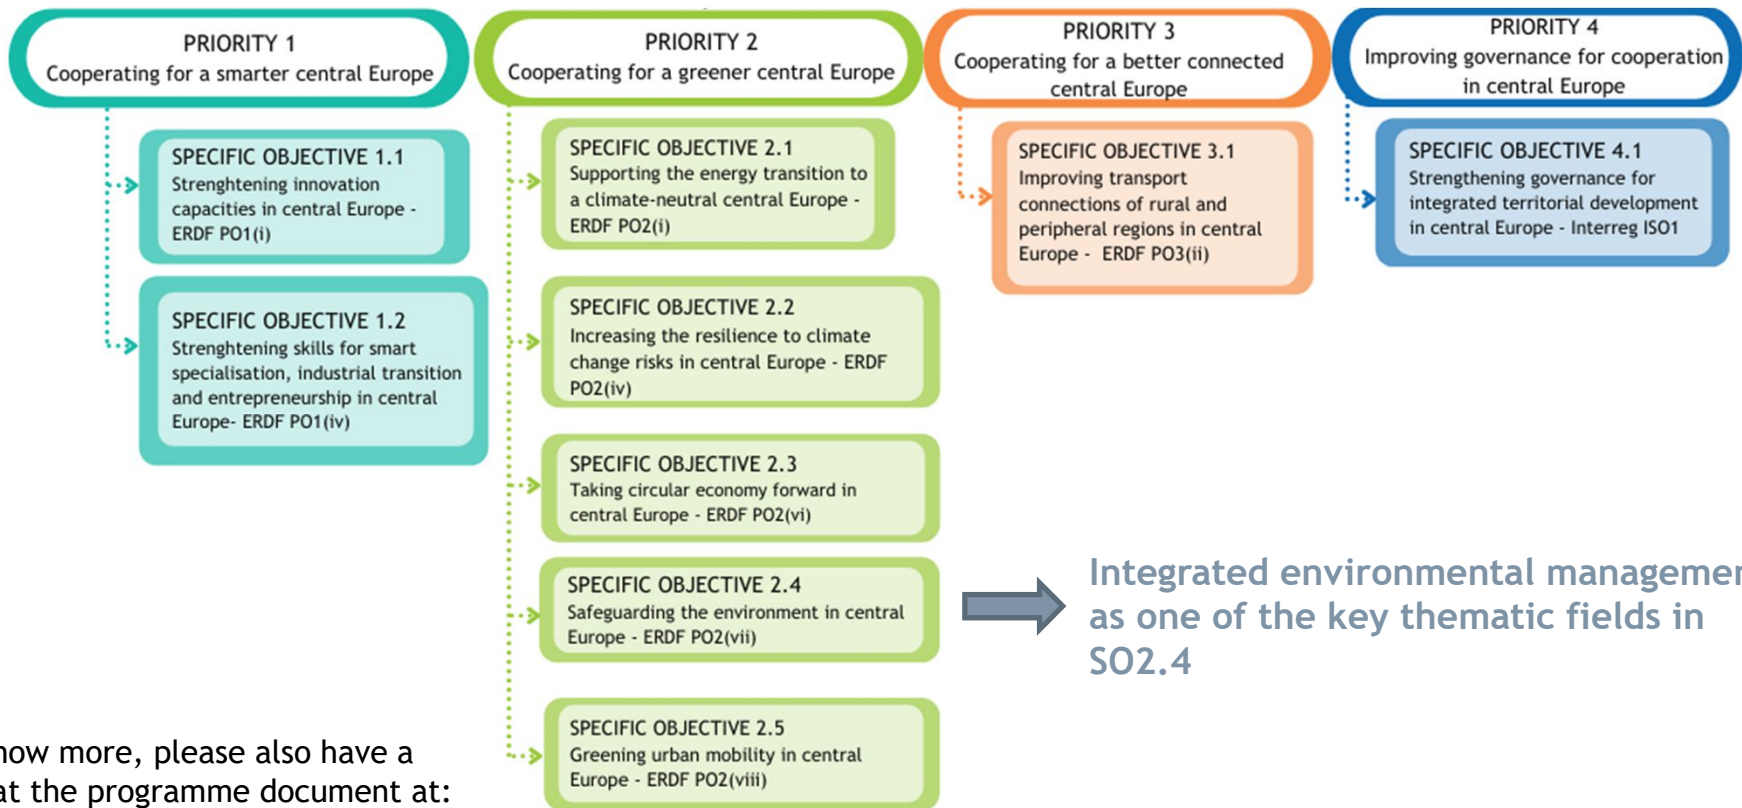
PRIORITY 1
Cooperating for a smarter central Europe

SPECIFIC OBJECTIVE 1.1
Strenghtening innovation capacities in central Europe - ERDF PO1(i)

SPECIFIC OBJECTIVE 1.2
Strenghtening skills for smart specialisation, industrial transition and entrepreneurship in central Europe- ERDF PO1(iv)

PRIORITY 2
Cooperating for a greener central Europe

SPECIFIC OBJECTIVE 2.1
Supporting the energy transition to a climate-neutral central Europe - ERDF PO2(i)

SPECIFIC OBJECTIVE 2.2
Increasing the resilience to climate change risks in central Europe - ERDF PO2(iv)

SPECIFIC OBJECTIVE 2.3
Taking circular economy forward in central Europe - ERDF PO2(vi)

SPECIFIC OBJECTIVE 2.4
Safeguarding the environment in central Europe - ERDF PO2(vii)

SPECIFIC OBJECTIVE 2.5
Greening urban mobility in central Europe - ERDF PO2(viii)

PRIORITY 3
Cooperating for a better connected central Europe

SPECIFIC OBJECTIVE 3.1
Improving transport connections of rural and peripheral regions in central Europe - ERDF PO3(ii)

PRIORITY 4
Improving governance for cooperation in central Europe

SPECIFIC OBJECTIVE 4.1
Strengthening governance for integrated territorial development in central Europe - Interreg ISO1

Integrated environmental manageme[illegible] as one of the key thematic fields in SO2.4

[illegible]now more, please also have a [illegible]at the programme document at: